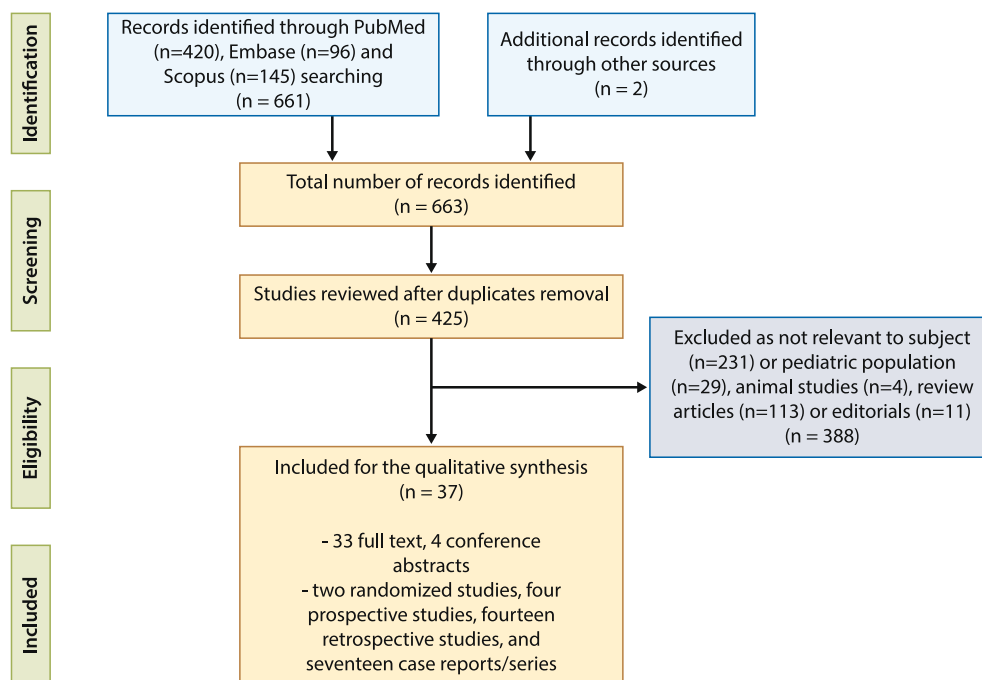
Identification

Records identified through PubMed (n=420), Embase (n=96) and Scopus (n=145) searching (n = 661)

Additional records identified through other sources (n = 2)

Screening

Total number of records identified (n = 663)

Studies reviewed after duplicates removal (n = 425)

Eligibility

Excluded as not relevant to subject (n=231) or pediatric population (n=29), animal studies (n=4), review articles (n=113) or editorials (n=11) (n = 388)

Included

Included for the qualitative synthesis (n = 37)

- 33 full text, 4 conference abstracts
- two randomized studies, four prospective studies, fourteen retrospective studies, and seventeen case reports/series